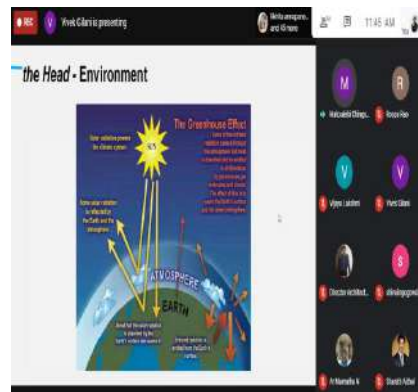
REC
V Vivek Gilani is presenting
Nirmita anne... and 18 more
11:45 AM

the Head - Environment

The Greenhouse Effect
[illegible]

Solar radiation powers the climate system.
Some solar radiation is reflected by the Earth and the atmosphere.
SUN
ATMOSPHERE
EARTH
About half the solar radiation is absorbed by the Earth's surface and warms it.
Infrared radiation is emitted from the Earth's surface.

M
Hrutuvalal Dhingra...
R
Roopa Rao
V
Vijaya Lakshmi
V
Vivek Gilani
Director Architect...
aikoalagoganal
A Nirmalla K
Shashi Achar